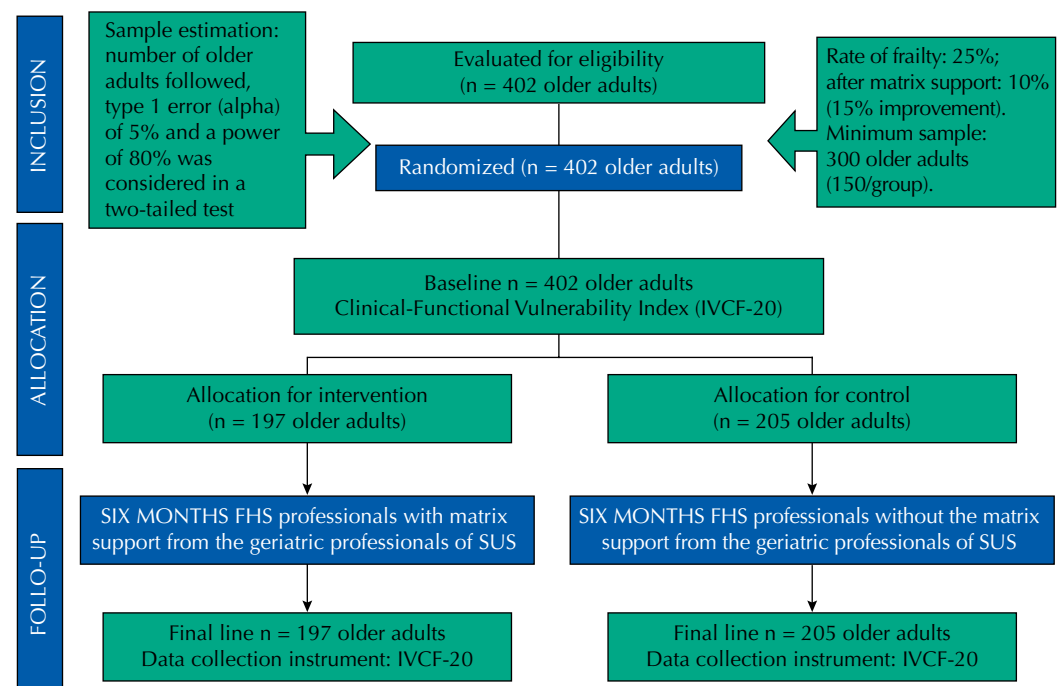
INCLUSION

Sample estimation: number of older adults followed, type 1 error (alpha) of 5% and a power of 80% was considered in a two-tailed test

Evaluated for eligibility (n = 402 older adults)

Rate of frailty: 25%; after matrix support: 10% (15% improvement). Minimum sample: 300 older adults (150/group).

Randomized (n = 402 older adults)

ALLOCATION

Baseline n = 402 older adults
Clinical-Functional Vulnerability Index (IVCF-20)

Allocation for intervention (n = 197 older adults)

Allocation for control (n = 205 older adults)

FOLLO-UP

SIX MONTHS FHS professionals with matrix support from the geriatric professionals of SUS

SIX MONTHS FHS professionals without the matrix support from the geriatric professionals of SUS

Final line n = 197 older adults
Data collection instrument: IVCF-20

Final line n = 205 older adults
Data collection instrument: IVCF-20